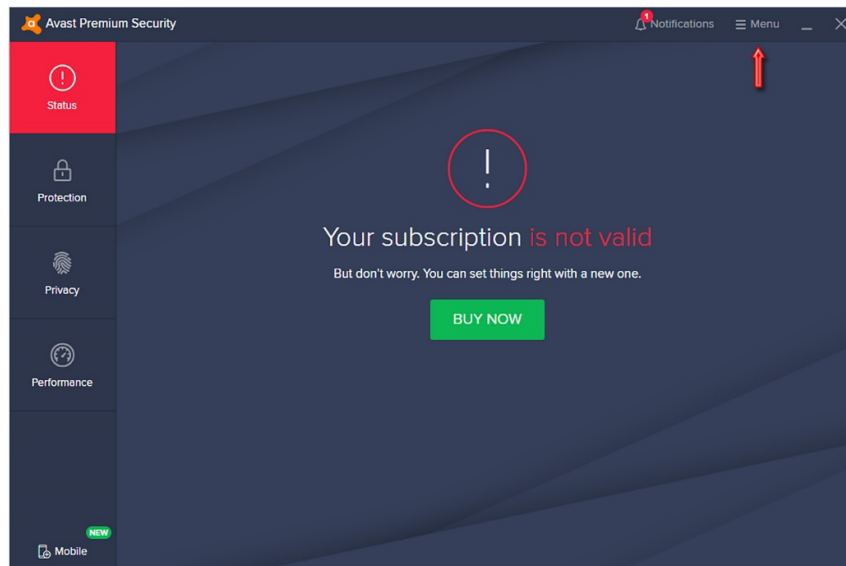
Avast Premium Security

1 Notifications

Menu

Status

Protection

Privacy

Performance

NEW

Mobile

!

Your subscription is not valid

But don't worry. You can set things right with a new one.

BUY NOW